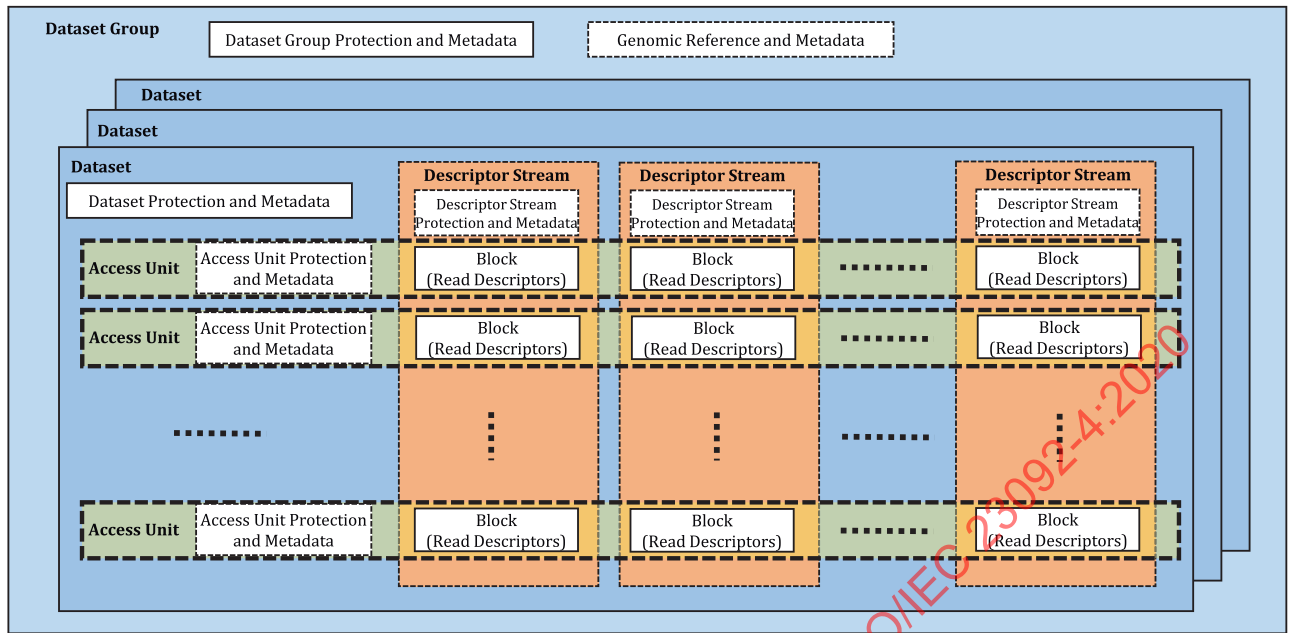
Dataset Group

Dataset Group Protection and Metadata

Genomic Reference and Metadata

Dataset

Dataset

Dataset

Dataset Protection and Metadata

Descriptor Stream

Descriptor Stream Protection and Metadata

Descriptor Stream

Descriptor Stream Protection and Metadata

Descriptor Stream

Descriptor Stream Protection and Metadata

Access Unit

Access Unit Protection and Metadata

Block (Read Descriptors)

Block (Read Descriptors)

Block (Read Descriptors)

Access Unit

Access Unit Protection and Metadata

Block (Read Descriptors)

Block (Read Descriptors)

Block (Read Descriptors)

Access Unit

Access Unit Protection and Metadata

Block (Read Descriptors)

Block (Read Descriptors)

Block (Read Descriptors)

O/IEC 23092-4:2020